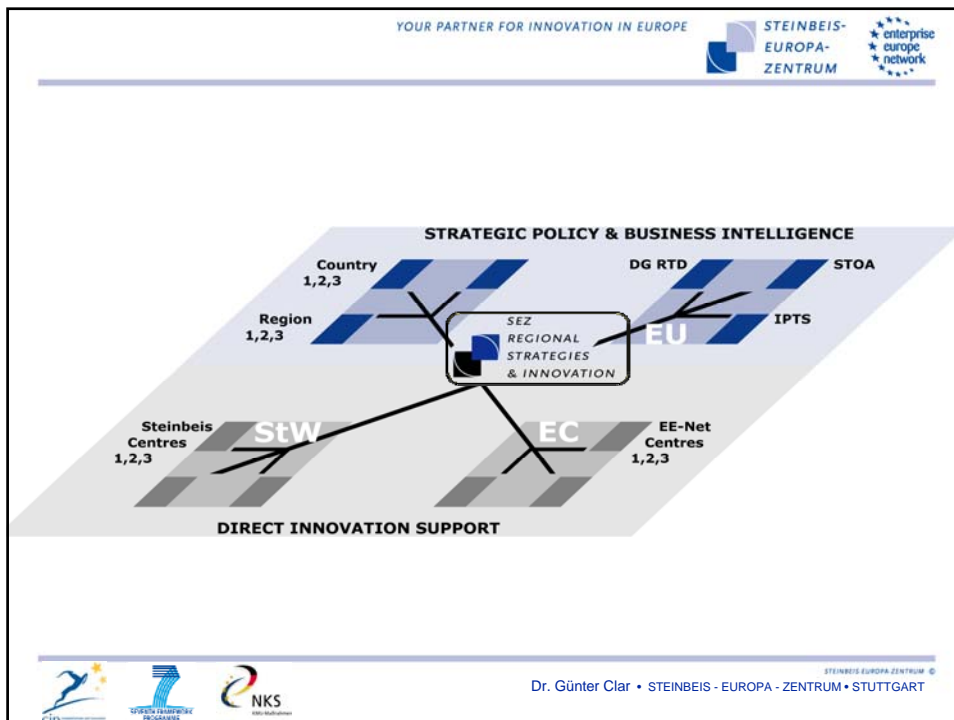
YOUR PARTNER FOR INNOVATION IN EUROPE

STEINBEIS-EUROPA-ZENTRUM

enterprise europe network

STRATEGIC POLICY & BUSINESS INTELLIGENCE

Country 1,2,3

Region 1,2,3

DG RTD

STOA

IPTS

EU

SEZ REGIONAL STRATEGIES & INNOVATION

Steinbeis Centres 1,2,3

StW

EC

EE-Net Centres 1,2,3

DIRECT INNOVATION SUPPORT

STEINBEIS-EUROPA-ZENTRUM ©

Dr. Günter Clar • STEINBEIS - EUROPA - ZENTRUM • STUTTGART

NKS